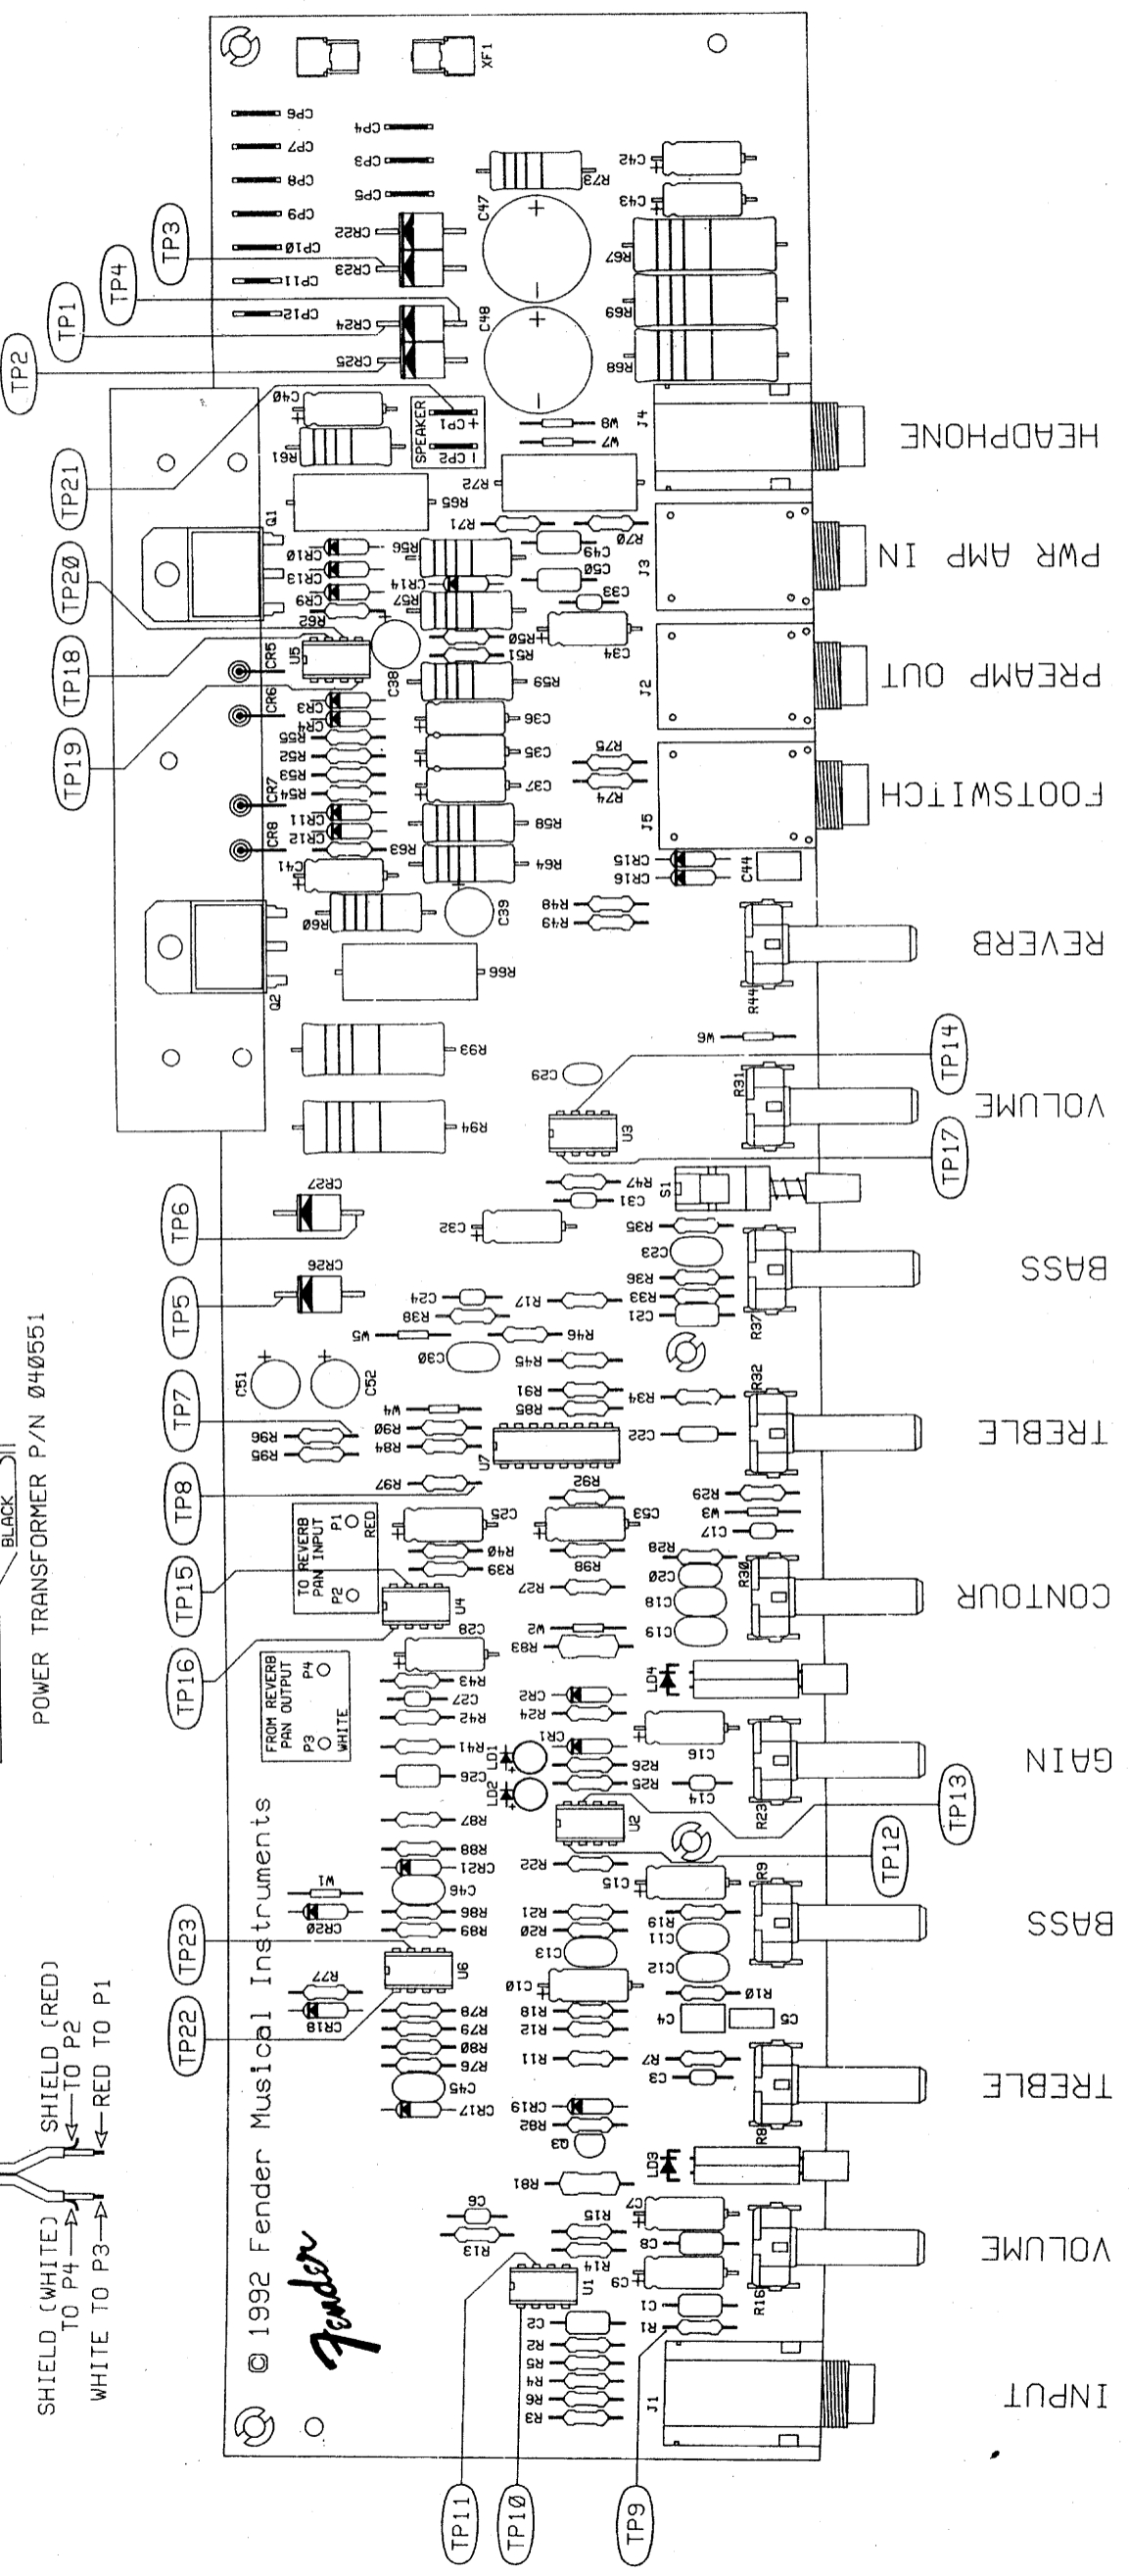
POWER TRANSFORMER P/N 040551
BLACK
SHIELD (WHITE) TO P4
WHITE TO P3
SHIELD (RED) TO P2
RED TO P1
© 1992 Fender Musical Instruments
Fender
TP1
TP2
TP3
TP4
TP5
TP6
TP7
TP8
TP9
TP10
TP11
TP12
TP13
TP14
TP15
TP16
TP17
TP18
TP19
TP20
TP21
TP22
TP23
SPEAKER
TO REVERB PAN INPUT
P1 RED
P2
FROM REVERB PAN OUTPUT
P4
P3 WHITE
XF1
HEADPHONE
PWR AMP IN
PREAMP OUT
FOOTSWITCH
REVERB
VOLUME
BASS
TREBLE
CONTOUR
GAIN
BASS
TREBLE
VOLUME
INPUT